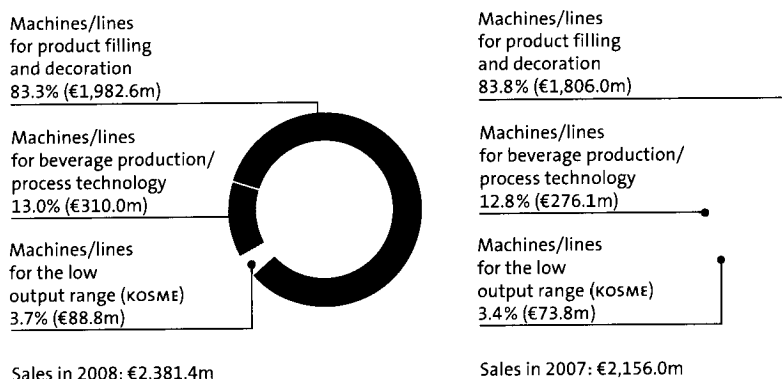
Machines/lines for product filling and decoration 83.3% (€1,982.6m)

Machines/lines for beverage production/ process technology 13.0% (€310.0m)

Machines/lines for the low output range (KOSME) 3.7% (€88.8m)

Sales in 2008: €2,381.4m

Machines/lines for product filling and decoration 83.8% (€1,806.0m)

Machines/lines for beverage production/ process technology 12.8% (€276.1m)

Machines/lines for the low output range (KOSME) 3.4% (€73.8m)

Sales in 2007: €2,156.0m